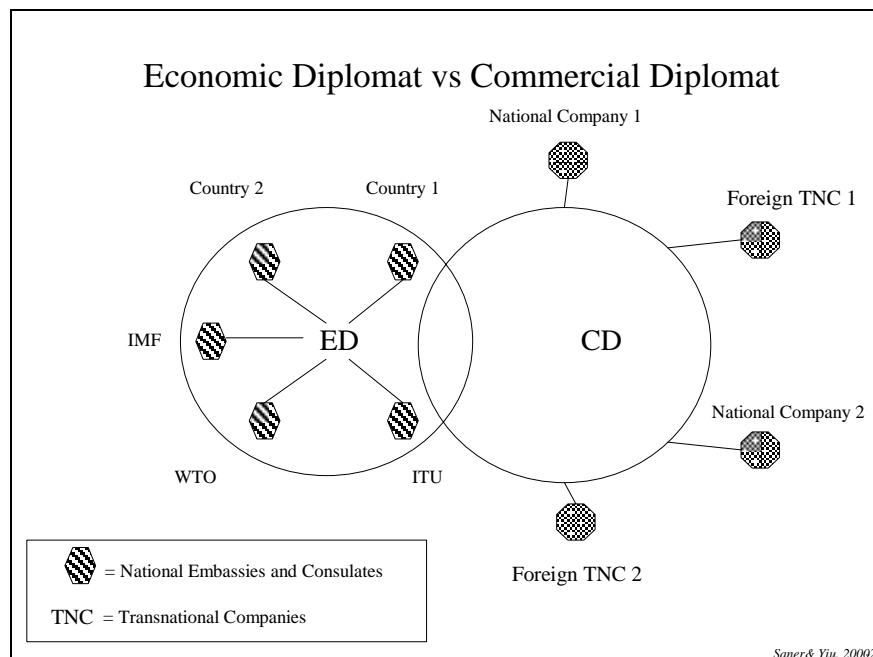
Economic Diplomat vs Commercial Diplomat

National Company 1

Country 2

Country 1

Foreign TNC 1

IMF

ED

CD

National Company 2

WTO

ITU

Foreign TNC 2

= National Embassies and Consulates

TNC = Transnational Companies

Saner& Yiu, 2000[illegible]